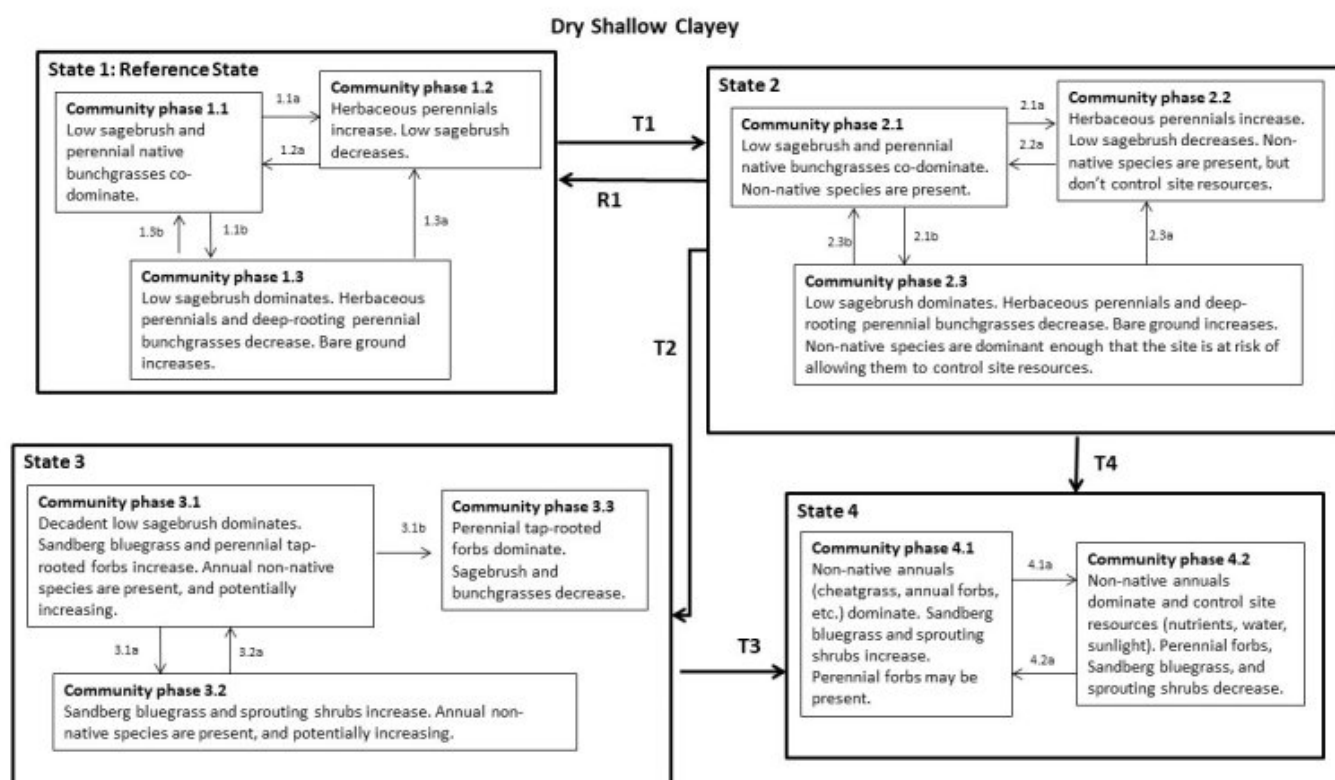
Dry Shallow Clayey

State 1: Reference State

Community phase 1.1
Low sagebrush and perennial native bunchgrasses co-dominate.

1.1a

1.2a

Community phase 1.2
Herbaceous perennials increase. Low sagebrush decreases.

1.3b

1.1b

1.3a

Community phase 1.3
Low sagebrush dominates. Herbaceous perennials and deep-rooting perennial bunchgrasses decrease. Bare ground increases.

T1

R1

State 2

Community phase 2.1
Low sagebrush and perennial native bunchgrasses co-dominate. Non-native species are present.

2.1a

2.2a

Community phase 2.2
Herbaceous perennials increase. Low sagebrush decreases. Non-native species are present, but don't control site resources.

2.3b

2.1b

2.3a

Community phase 2.3
Low sagebrush dominates. Herbaceous perennials and deep-rooting perennial bunchgrasses decrease. Bare ground increases. Non-native species are dominant enough that the site is at risk of allowing them to control site resources.

T2

T4

State 3

Community phase 3.1
Decadent low sagebrush dominates. Sandberg bluegrass and perennial tap-rooted forbs increase. Annual non-native species are present, and potentially increasing.

3.1b

Community phase 3.3
Perennial tap-rooted forbs dominate. Sagebrush and bunchgrasses decrease.

3.1a

3.2a

Community phase 3.2
Sandberg bluegrass and sprouting shrubs increase. Annual non-native species are present, and potentially increasing.

T3

State 4

Community phase 4.1
Non-native annuals (cheatgrass, annual forbs, etc.) dominate. Sandberg bluegrass and sprouting shrubs increase. Perennial forbs may be present.

4.1a

4.2a

Community phase 4.2
Non-native annuals dominate and control site resources (nutrients, water, sunlight). Perennial forbs, Sandberg bluegrass, and sprouting shrubs decrease.